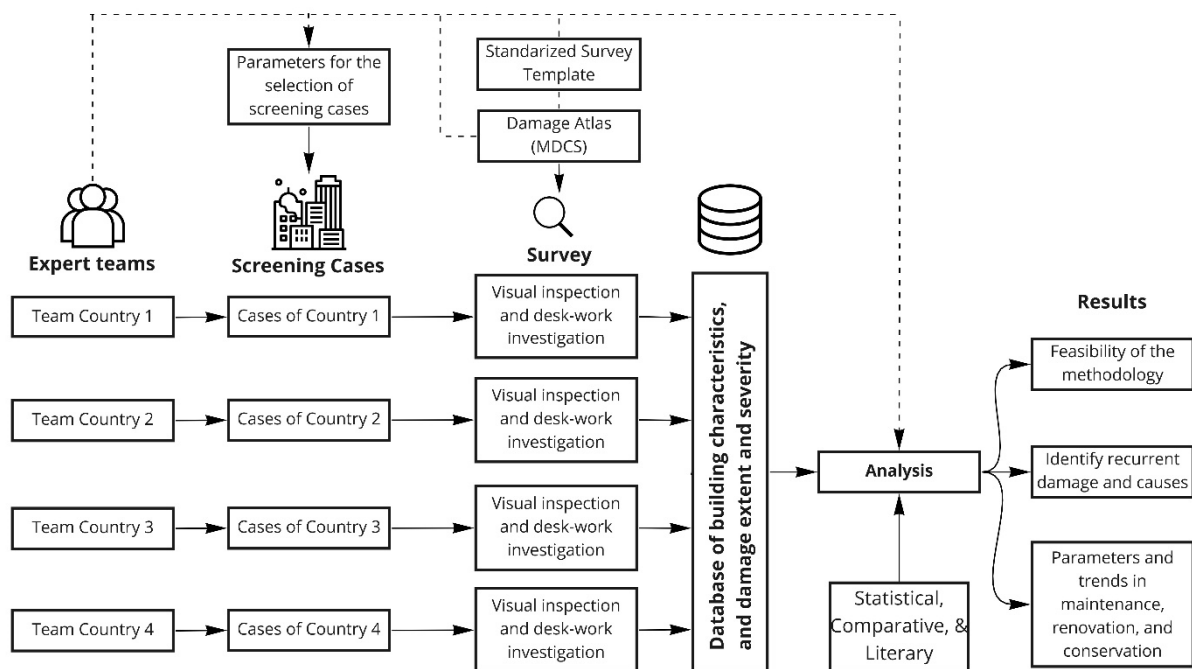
Parameters for the selection of screening cases

Standarized Survey Template

Damage Atlas (MDCS)

Expert teams

Screening Cases

Survey

Team Country 1

Cases of Country 1

Visual inspection and desk-work investigation

Team Country 2

Cases of Country 2

Visual inspection and desk-work investigation

Team Country 3

Cases of Country 3

Visual inspection and desk-work investigation

Team Country 4

Cases of Country 4

Visual inspection and desk-work investigation

Database of building characteristics, and damage extent and severity

Analysis

Statistical, Comparative, & Literary

Results

Feasibility of the methodology

Identify recurrent damage and causes

Parameters and trends in maintenance, renovation, and conservation